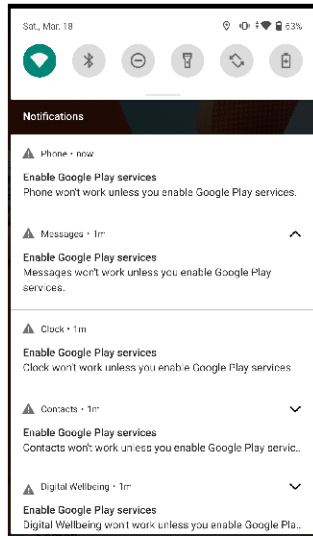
Sat., Mar. 18

63%

Notifications

Phone • now

Enable Google Play services

Phone won't work unless you enable Google Play services.

Messages • 1m

Enable Google Play services

Messages won't work unless you enable Google Play services.

Clock • 1m

Enable Google Play services

Clock won't work unless you enable Google Play services

Contacts • 1m

Enable Google Play services

Contacts won't work unless you enable Google Play servic...

Digital Wellbeing • 1m

Enable Google Play services

Digital Wellbeing won't work unless you enable Google Pla...